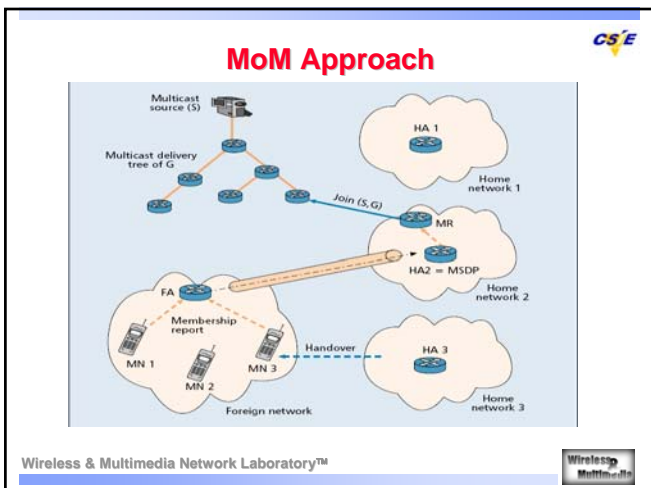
MoM Approach

CSIE

Multicast source (S)

Multicast delivery tree of G

HA 1

Home network 1

Join (S,G)

MR

HA2 = MSDP

Home network 2

FA

Membership report

Handover

HA 3

MN 1

MN 2

MN 3

Foreign network

Home network 3

Wireless & Multimedia Network Laboratory™

Wireless Multimedia